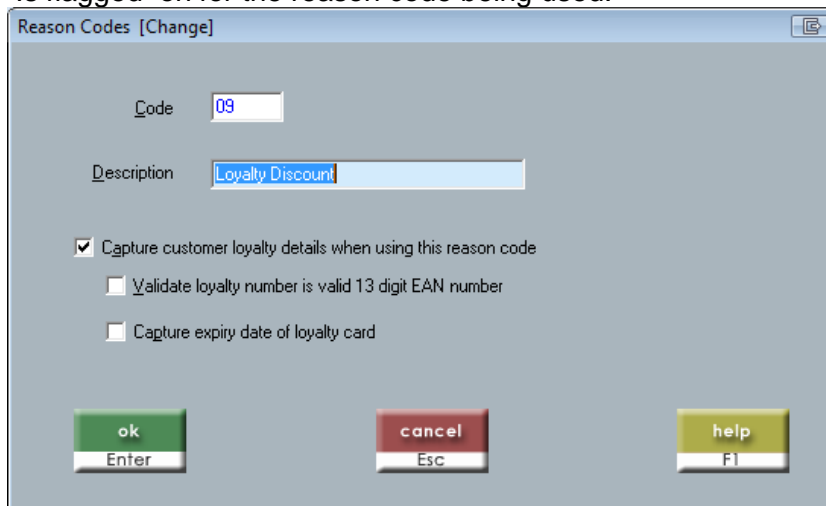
is flagged "on" for the reason code being used.

Reason Codes [Change]

Code 09

Description Loyalty Discount

Capture customer loyalty details when using this reason code

Validate loyalty number is valid 13 digit EAN number

Capture expiry date of loyalty card

ok
Enter

cancel
Esc

help
F1